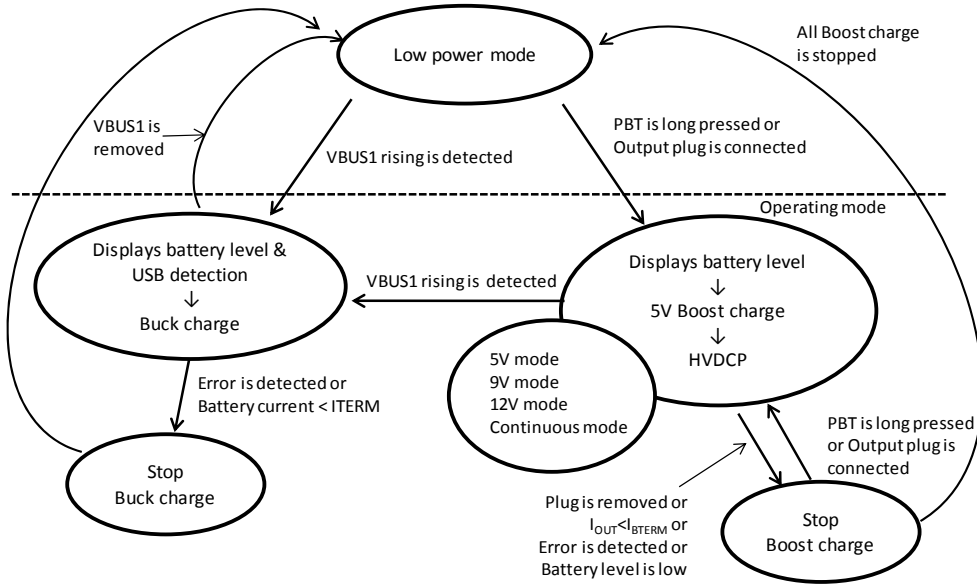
Low power mode

All Boost charge is stopped

VBUS1 is removed

VBUS1 rising is detected

PBT is long pressed or Output plug is connected

Operating mode

Displays battery level & USB detection
↓
Buck charge

VBUS1 rising is detected

Displays battery level
↓
5V Boost charge
↓
HVDCP

5V mode
9V mode
12V mode
Continuous mode

Error is detected or Battery current < ITERM

Stop
Buck charge

PBT is long pressed or Output plug is connected

Plug is removed or $I_{OUT}<I_{BTERM}$ or Error is detected or Battery level is low

Stop
Boost charge